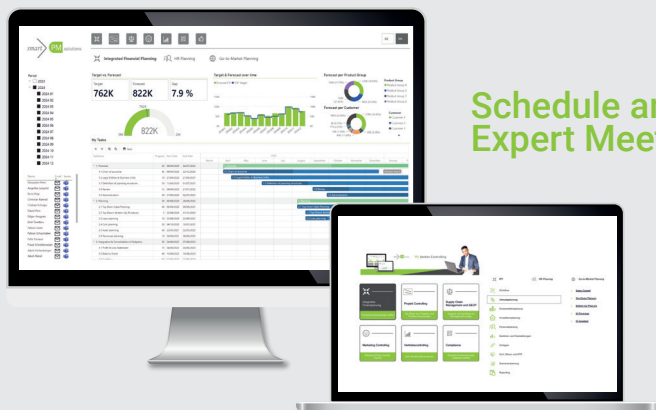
Schedule ar
Expert Meet

smart solutions

Integrated Financial Planning
HR Planning
Go-to-Market Planning

Period
2022
2023

Target vs. Forecast
Target 762K
Forecast 822K
Gap 7.9 %

822K

Target & Forecast over time
Forecast per Product Group
Forecast per Customer

My Tasks

Integrated Financial Planning
Project Controlling
Supply Chain Management and S&OP
Marketing Controlling
Vertriebscontrolling
Compliance